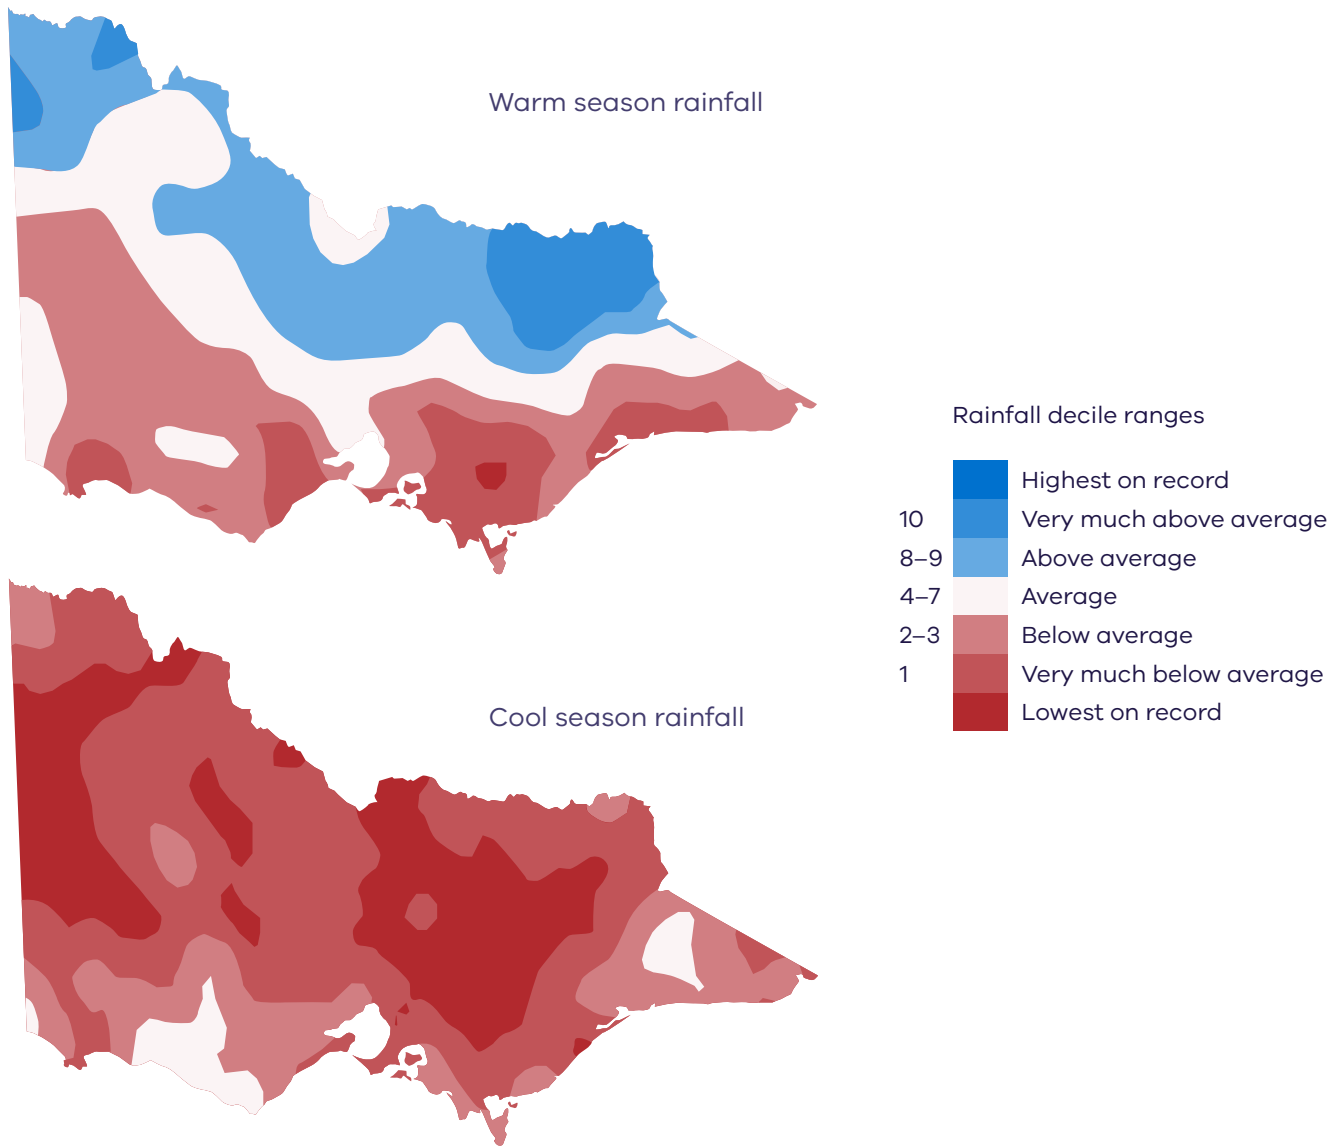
Warm season rainfall

Cool season rainfall

Rainfall decile ranges

Highest on record
10 Very much above average
8–9 Above average
4–7 Average
2–3 Below average
1 Very much below average
Lowest on record